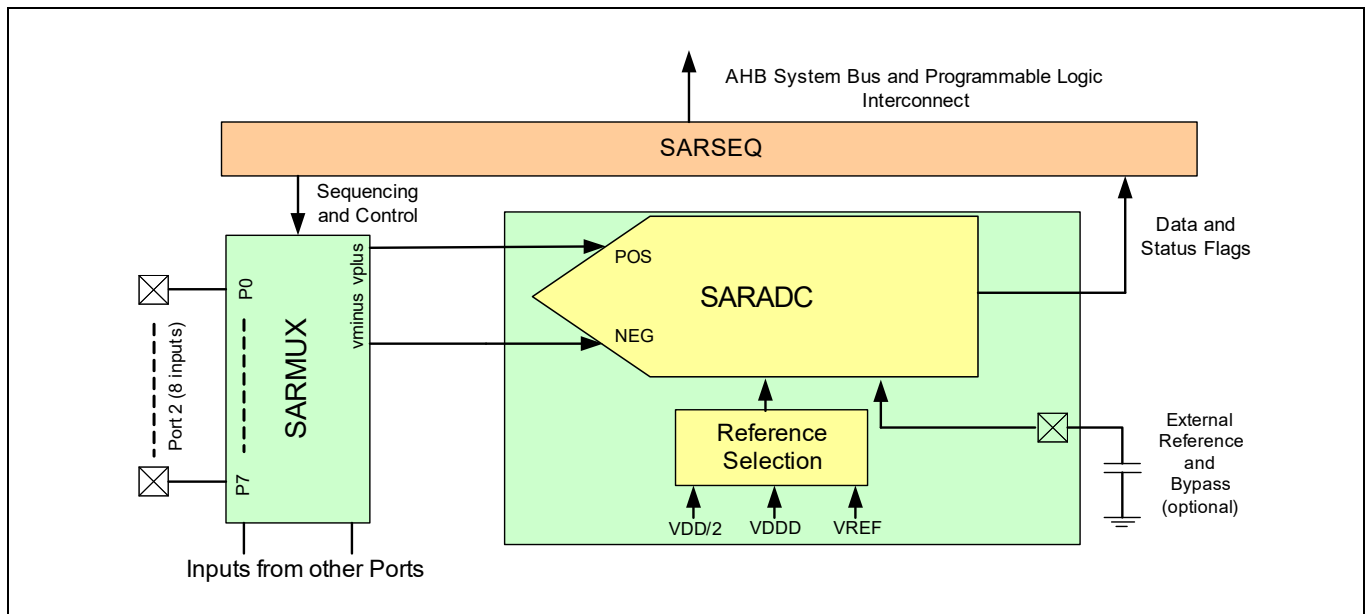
AHB System Bus and Programmable Logic Interconnect

SARSEQ

Sequencing and Control

Data and Status Flags

P0

Port 2 (8 inputs)

SARMUX

P7

vminus vplus

POS

SARADC

NEG

Reference Selection

VDD/2

VDDD

VREF

External Reference and Bypass (optional)

Inputs from other Ports